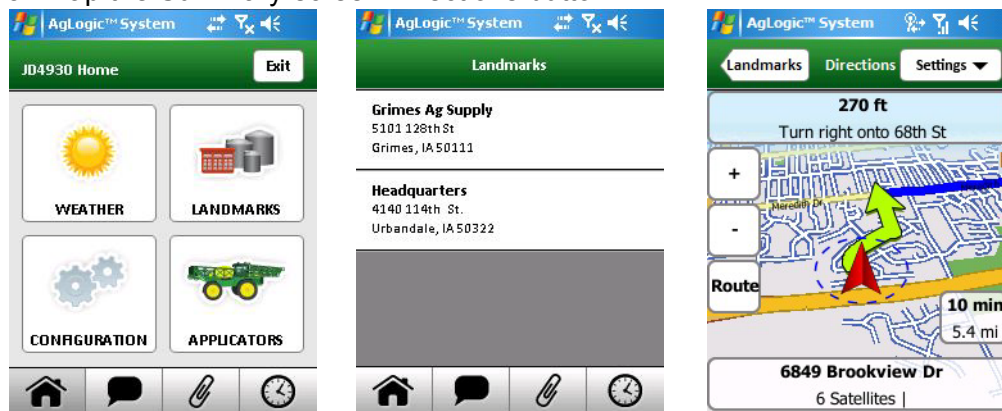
AgLogic™ System

JD4930 Home

Exit

WEATHER

LANDMARKS

CONFIGURATION

APPLICATORS

AgLogic™ System

Landmarks

Grimes Ag Supply
5101 128th St
Grimes, IA 50111

Headquarters
4140 114th St.
Urbandale, IA 50322

AgLogic™ System

Landmarks

Directions

Settings

270 ft
Turn right onto 68th St

+

-

Route

Meredith Dr

10 min
5.4 mi

6849 Brookview Dr
6 Satellites |